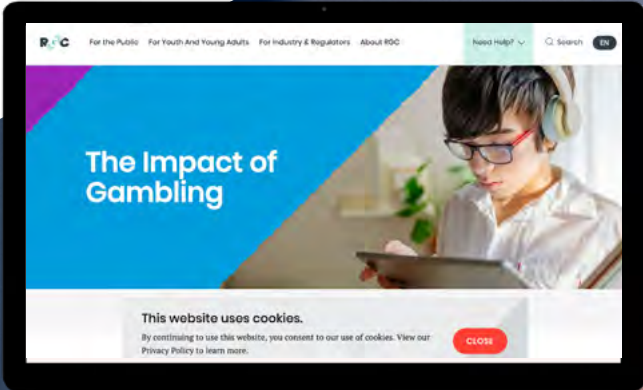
RGC For the Public For Youth And Young Adults For Industry & Regulators About RGC Need Help? Search EN

The Impact of Gambling

This website uses cookies.

By continuing to use this website, you consent to our use of cookies. View our Privacy Policy to learn more.

CLOSE